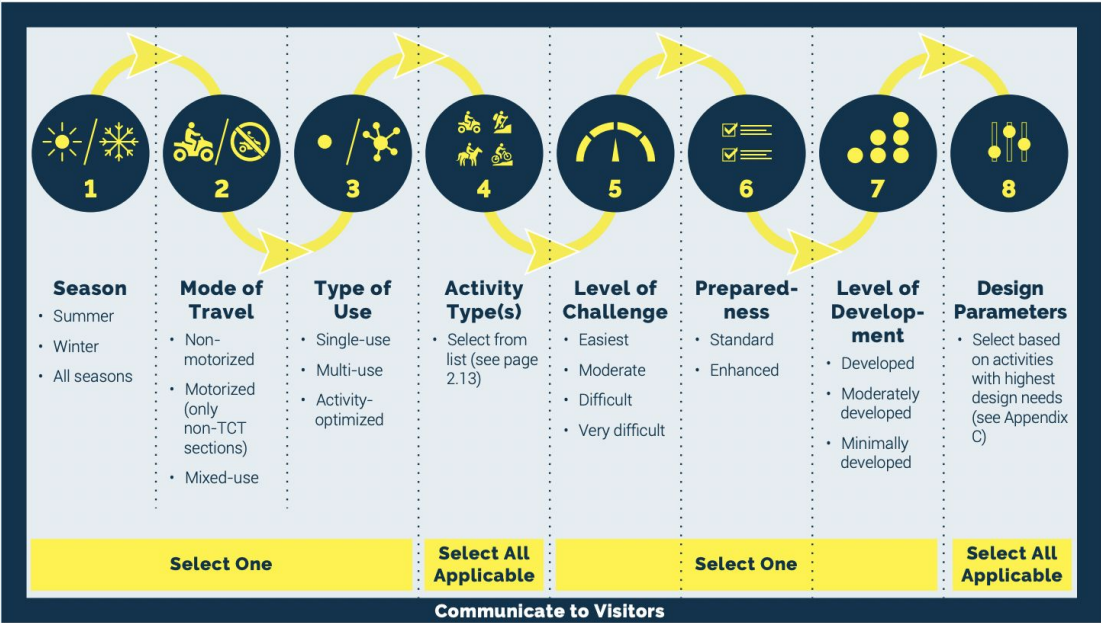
1

2

3

4

5

6

7

8

Season
• Summer
• Winter
• All seasons

Mode of Travel
• Non-motorized
• Motorized (only non-TCT sections)
• Mixed-use

Type of Use
• Single-use
• Multi-use
• Activity-optimized

Activity Type(s)
• Select from list (see page 2.13)

Level of Challenge
• Easiest
• Moderate
• Difficult
• Very difficult

Prepared-ness
• Standard
• Enhanced

Level of Develop-ment
• Developed
• Moderately developed
• Minimally developed

Design Parameters
• Select based on activities with highest design needs (see Appendix C)

Select One

Select All Applicable

Select One

Select All Applicable

Communicate to Visitors